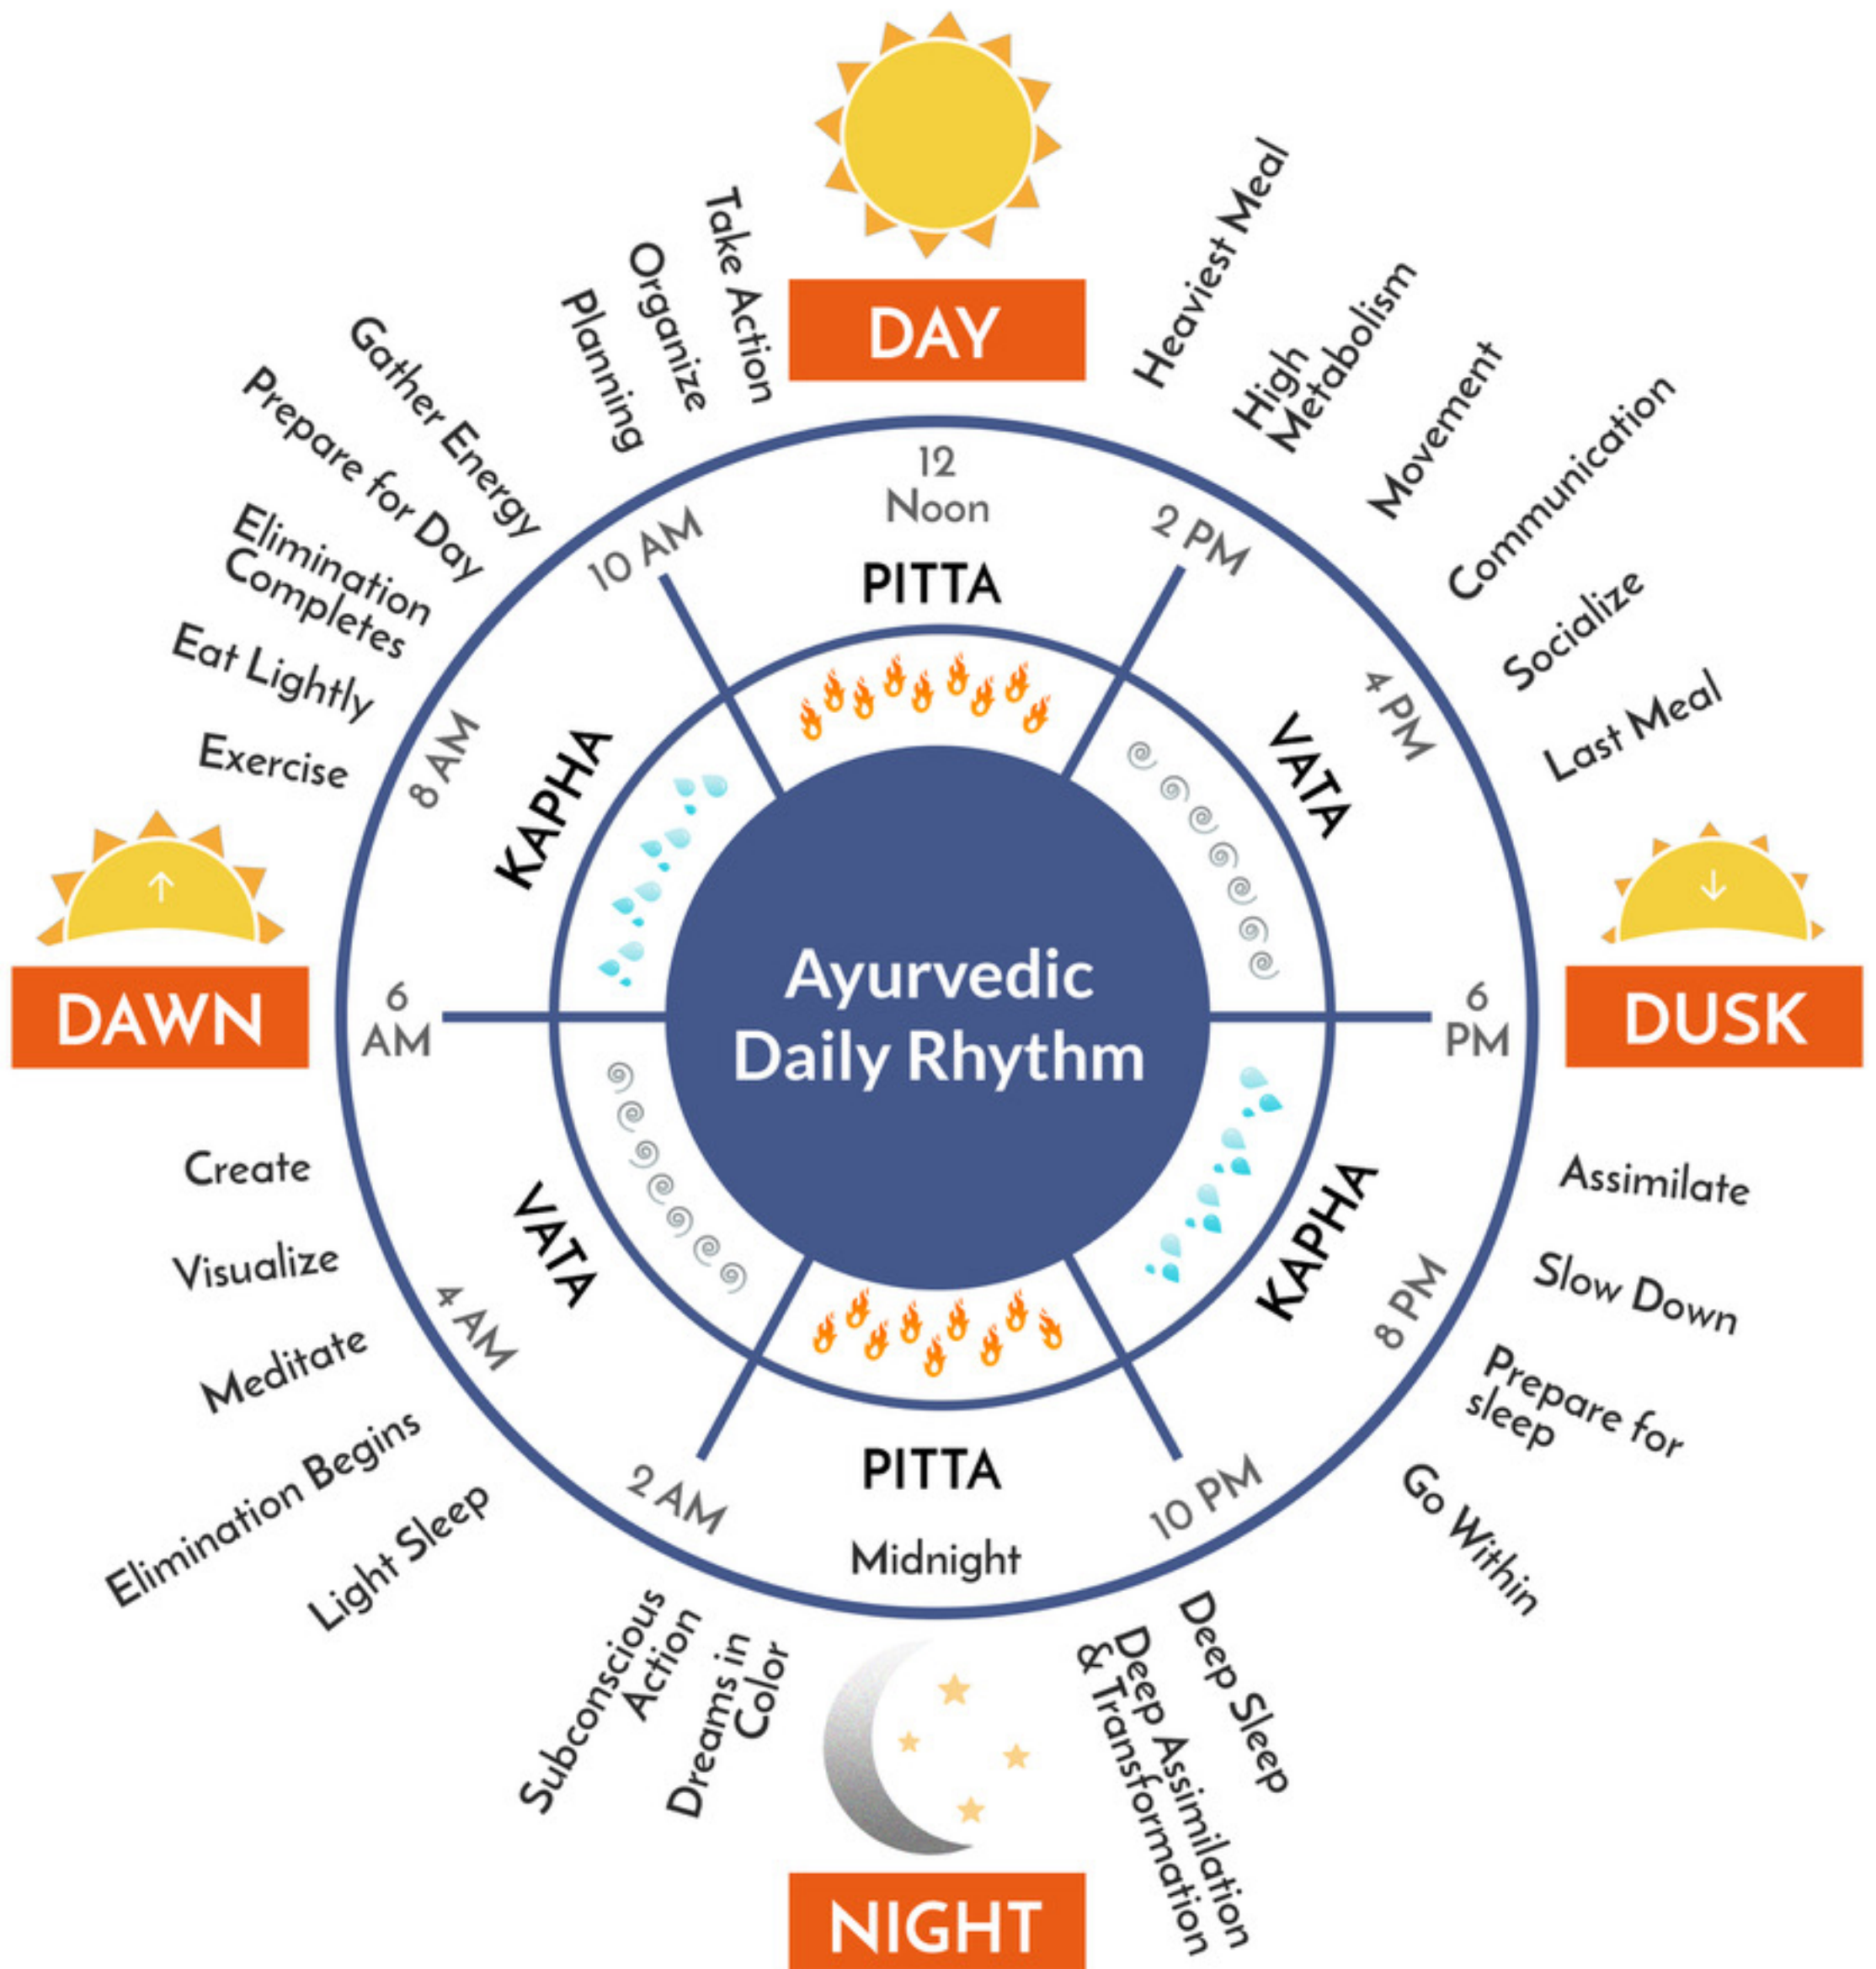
DAY

Take Action
Organize
Planning
Gather Energy
Prepare for Day
Elimination Completes
Eat Lightly
Exercise

Heaviest Meal
High Metabolism
Movement
Communication
Socialize
Last Meal

12 Noon
10 AM
2 PM
PITTA
KAPHA
VATA
4 PM
8 AM

DAWN
6 AM

Ayurvedic Daily Rhythm

6 PM
DUSK

Create
Visualize
Meditate
Elimination Begins
Light Sleep

VATA
4 AM
KAPHA
8 PM
PITTA
2 AM
10 PM
Midnight

Assimilate
Slow Down
Prepare for sleep
Go Within

Subconscious Action
Dreams in Color

Deep Sleep
Deep Assimilation & Transformation

NIGHT